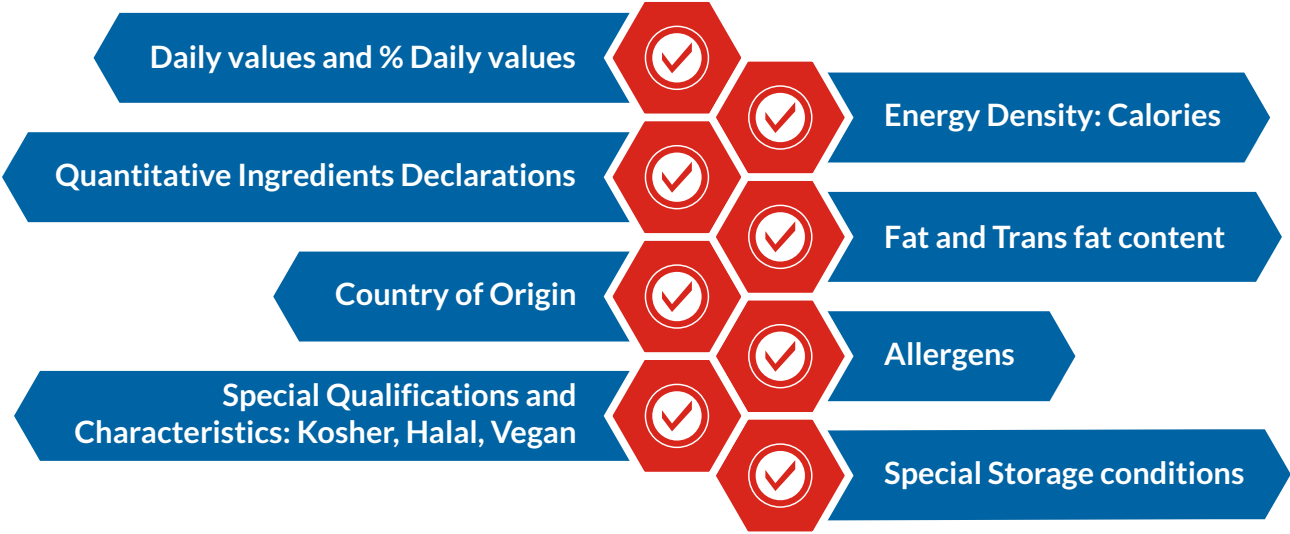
Daily values and % Daily values

Energy Density: Calories

Quantitative Ingredients Declarations

Fat and Trans fat content

Country of Origin

Allergens

Special Qualifications and Characteristics: Kosher, Halal, Vegan

Special Storage conditions